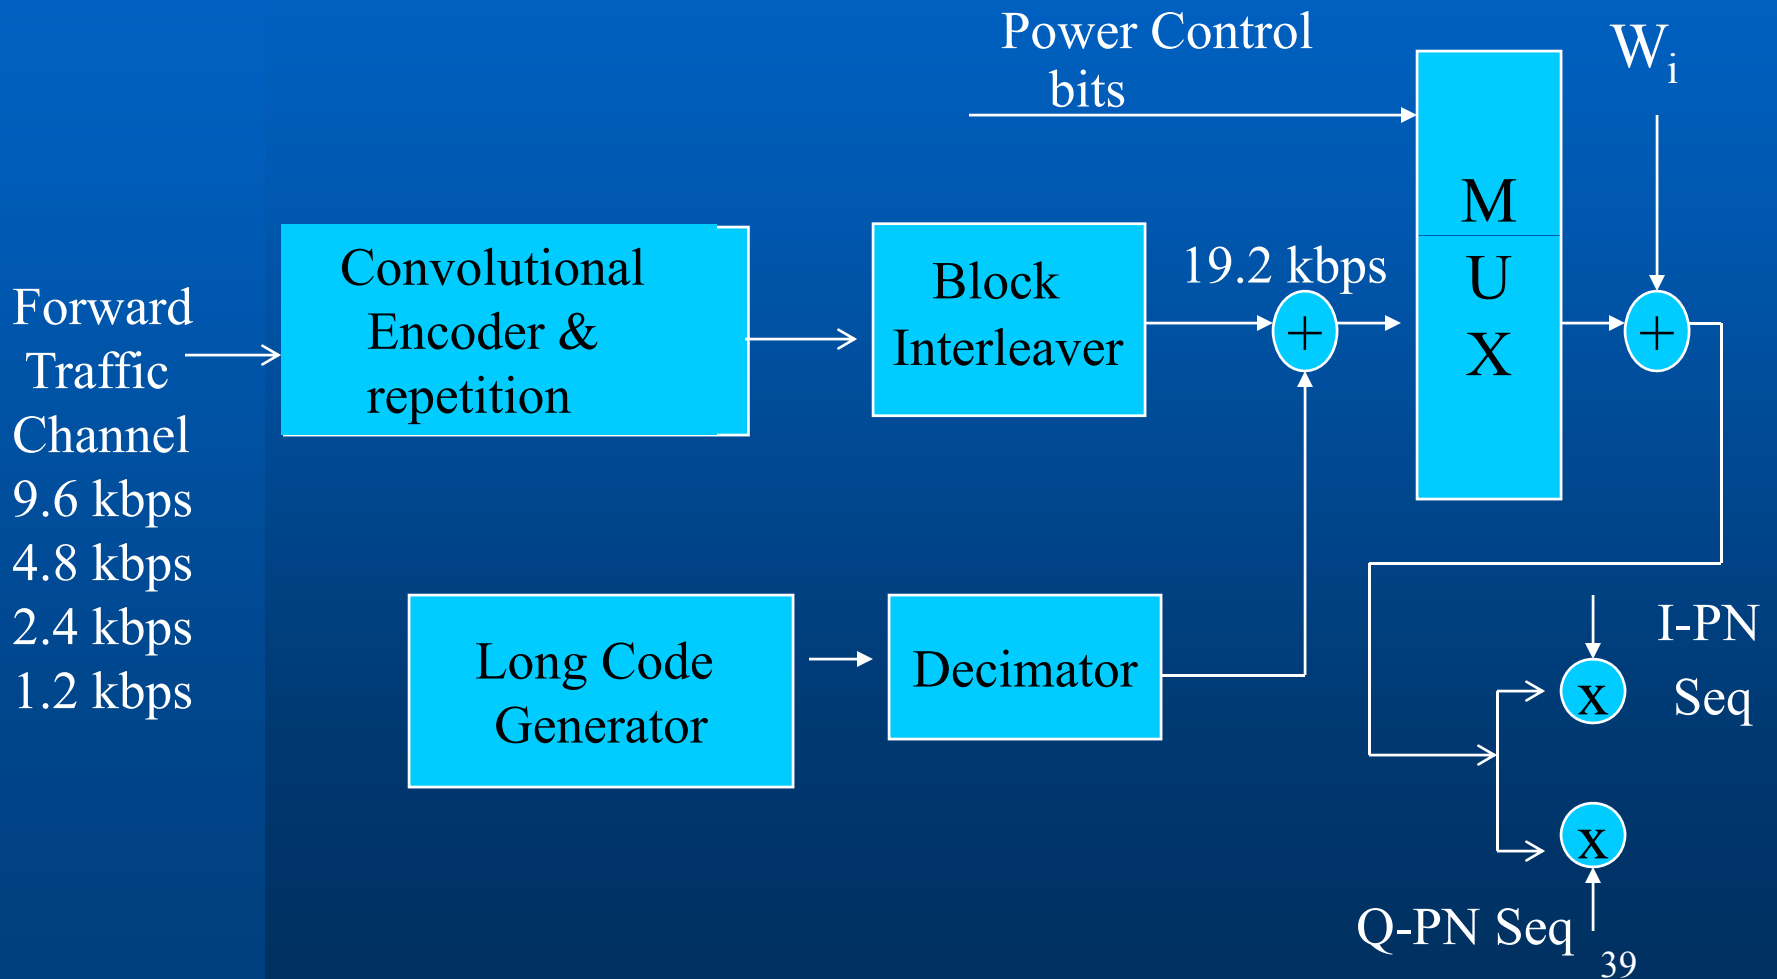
Power Control bits

$W_i$

Forward Traffic Channel
9.6 kbps
4.8 kbps
2.4 kbps
1.2 kbps

Convolutional Encoder & repetition

Block Interleaver

19.2 kbps

+

M
U
X

+

Long Code Generator

Decimator

I-PN Seq

x

x

Q-PN Seq

39